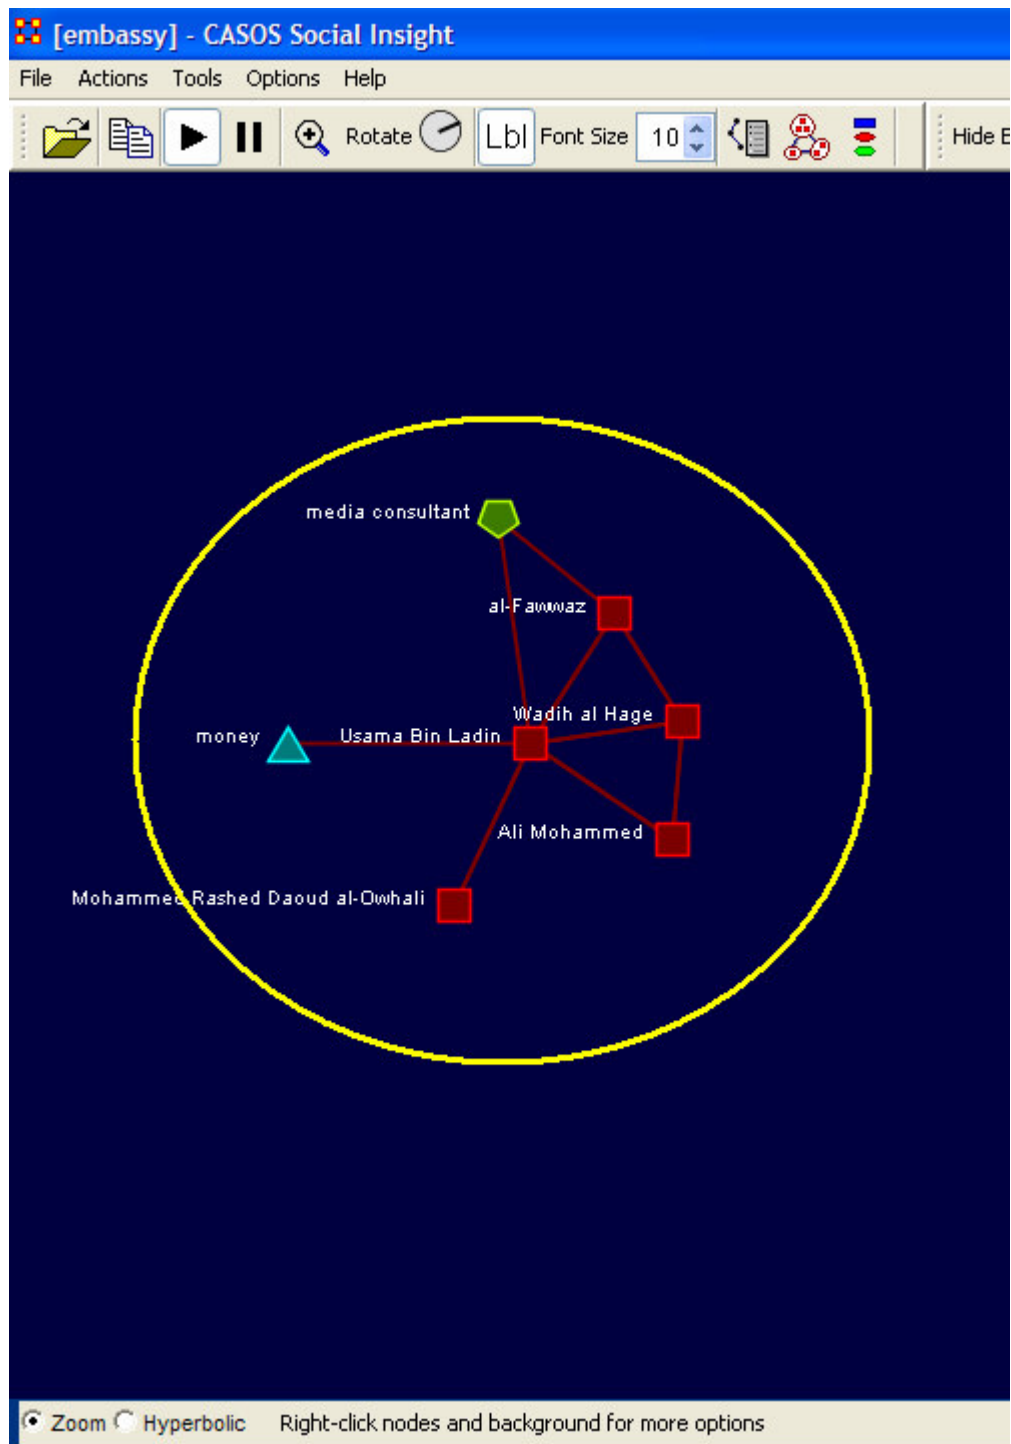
[embassy] - CASOS Social Insight

File Actions Tools Options Help

Rotate Lbl Font Size 10 Hide E

media consultant

al-Fawwaz

Wadih al Hage

money

Usama Bin Ladin

Ali Mohammed

Mohammed Rashed Daoud al-Owhali

Zoom Hyperbolic Right-click nodes and background for more options